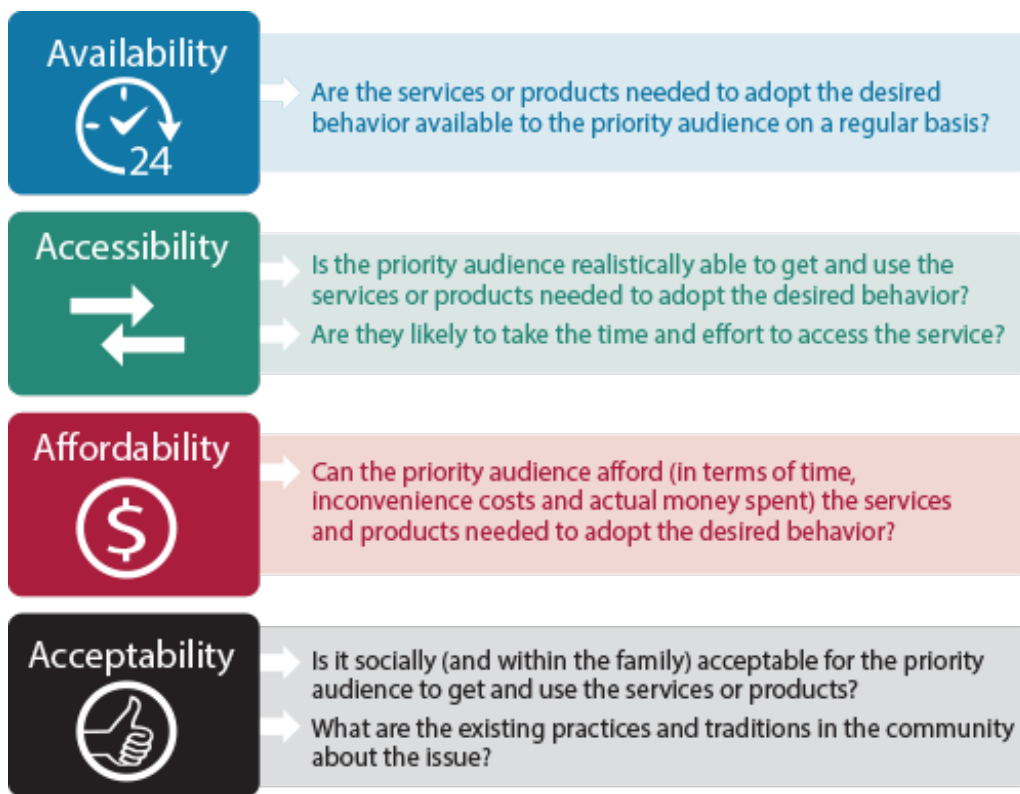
Availability

24

Are the services or products needed to adopt the desired behavior available to the priority audience on a regular basis?

Accessibility

Is the priority audience realistically able to get and use the services or products needed to adopt the desired behavior?

Are they likely to take the time and effort to access the service?

Affordability

$

Can the priority audience afford (in terms of time, inconvenience costs and actual money spent) the services and products needed to adopt the desired behavior?

Acceptability

Is it socially (and within the family) acceptable for the priority audience to get and use the services or products?

What are the existing practices and traditions in the community about the issue?